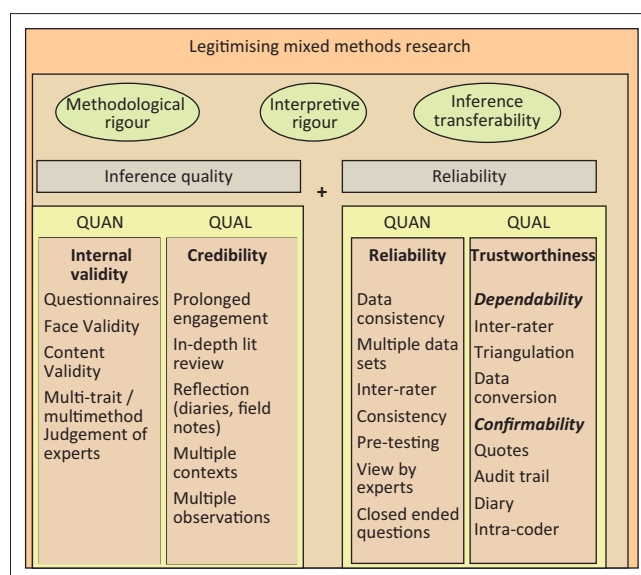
Legitimising mixed methods research

Methodological rigour

Interpretive rigour

Inference transferability

Inference quality

+

Reliability

QUAN

QUAL

**Internal validity**

Questionnaires

Face Validity

Content Validity

Multi-trait / multimethod Judgement of experts

**Credibility**

Prolonged engagement

In-depth lit review

Reflection (diaries, field notes)

Multiple contexts

Multiple observations

QUAN

QUAL

**Reliability**

Data consistency

Multiple data sets

Inter-rater

Consistency

Pre-testing

View by experts

Closed ended questions

**Trustworthiness**

***Dependability***

Inter-rater

Triangulation

Data conversion

***Confirmability***

Quotes

Audit trail

Diary

Intra-coder